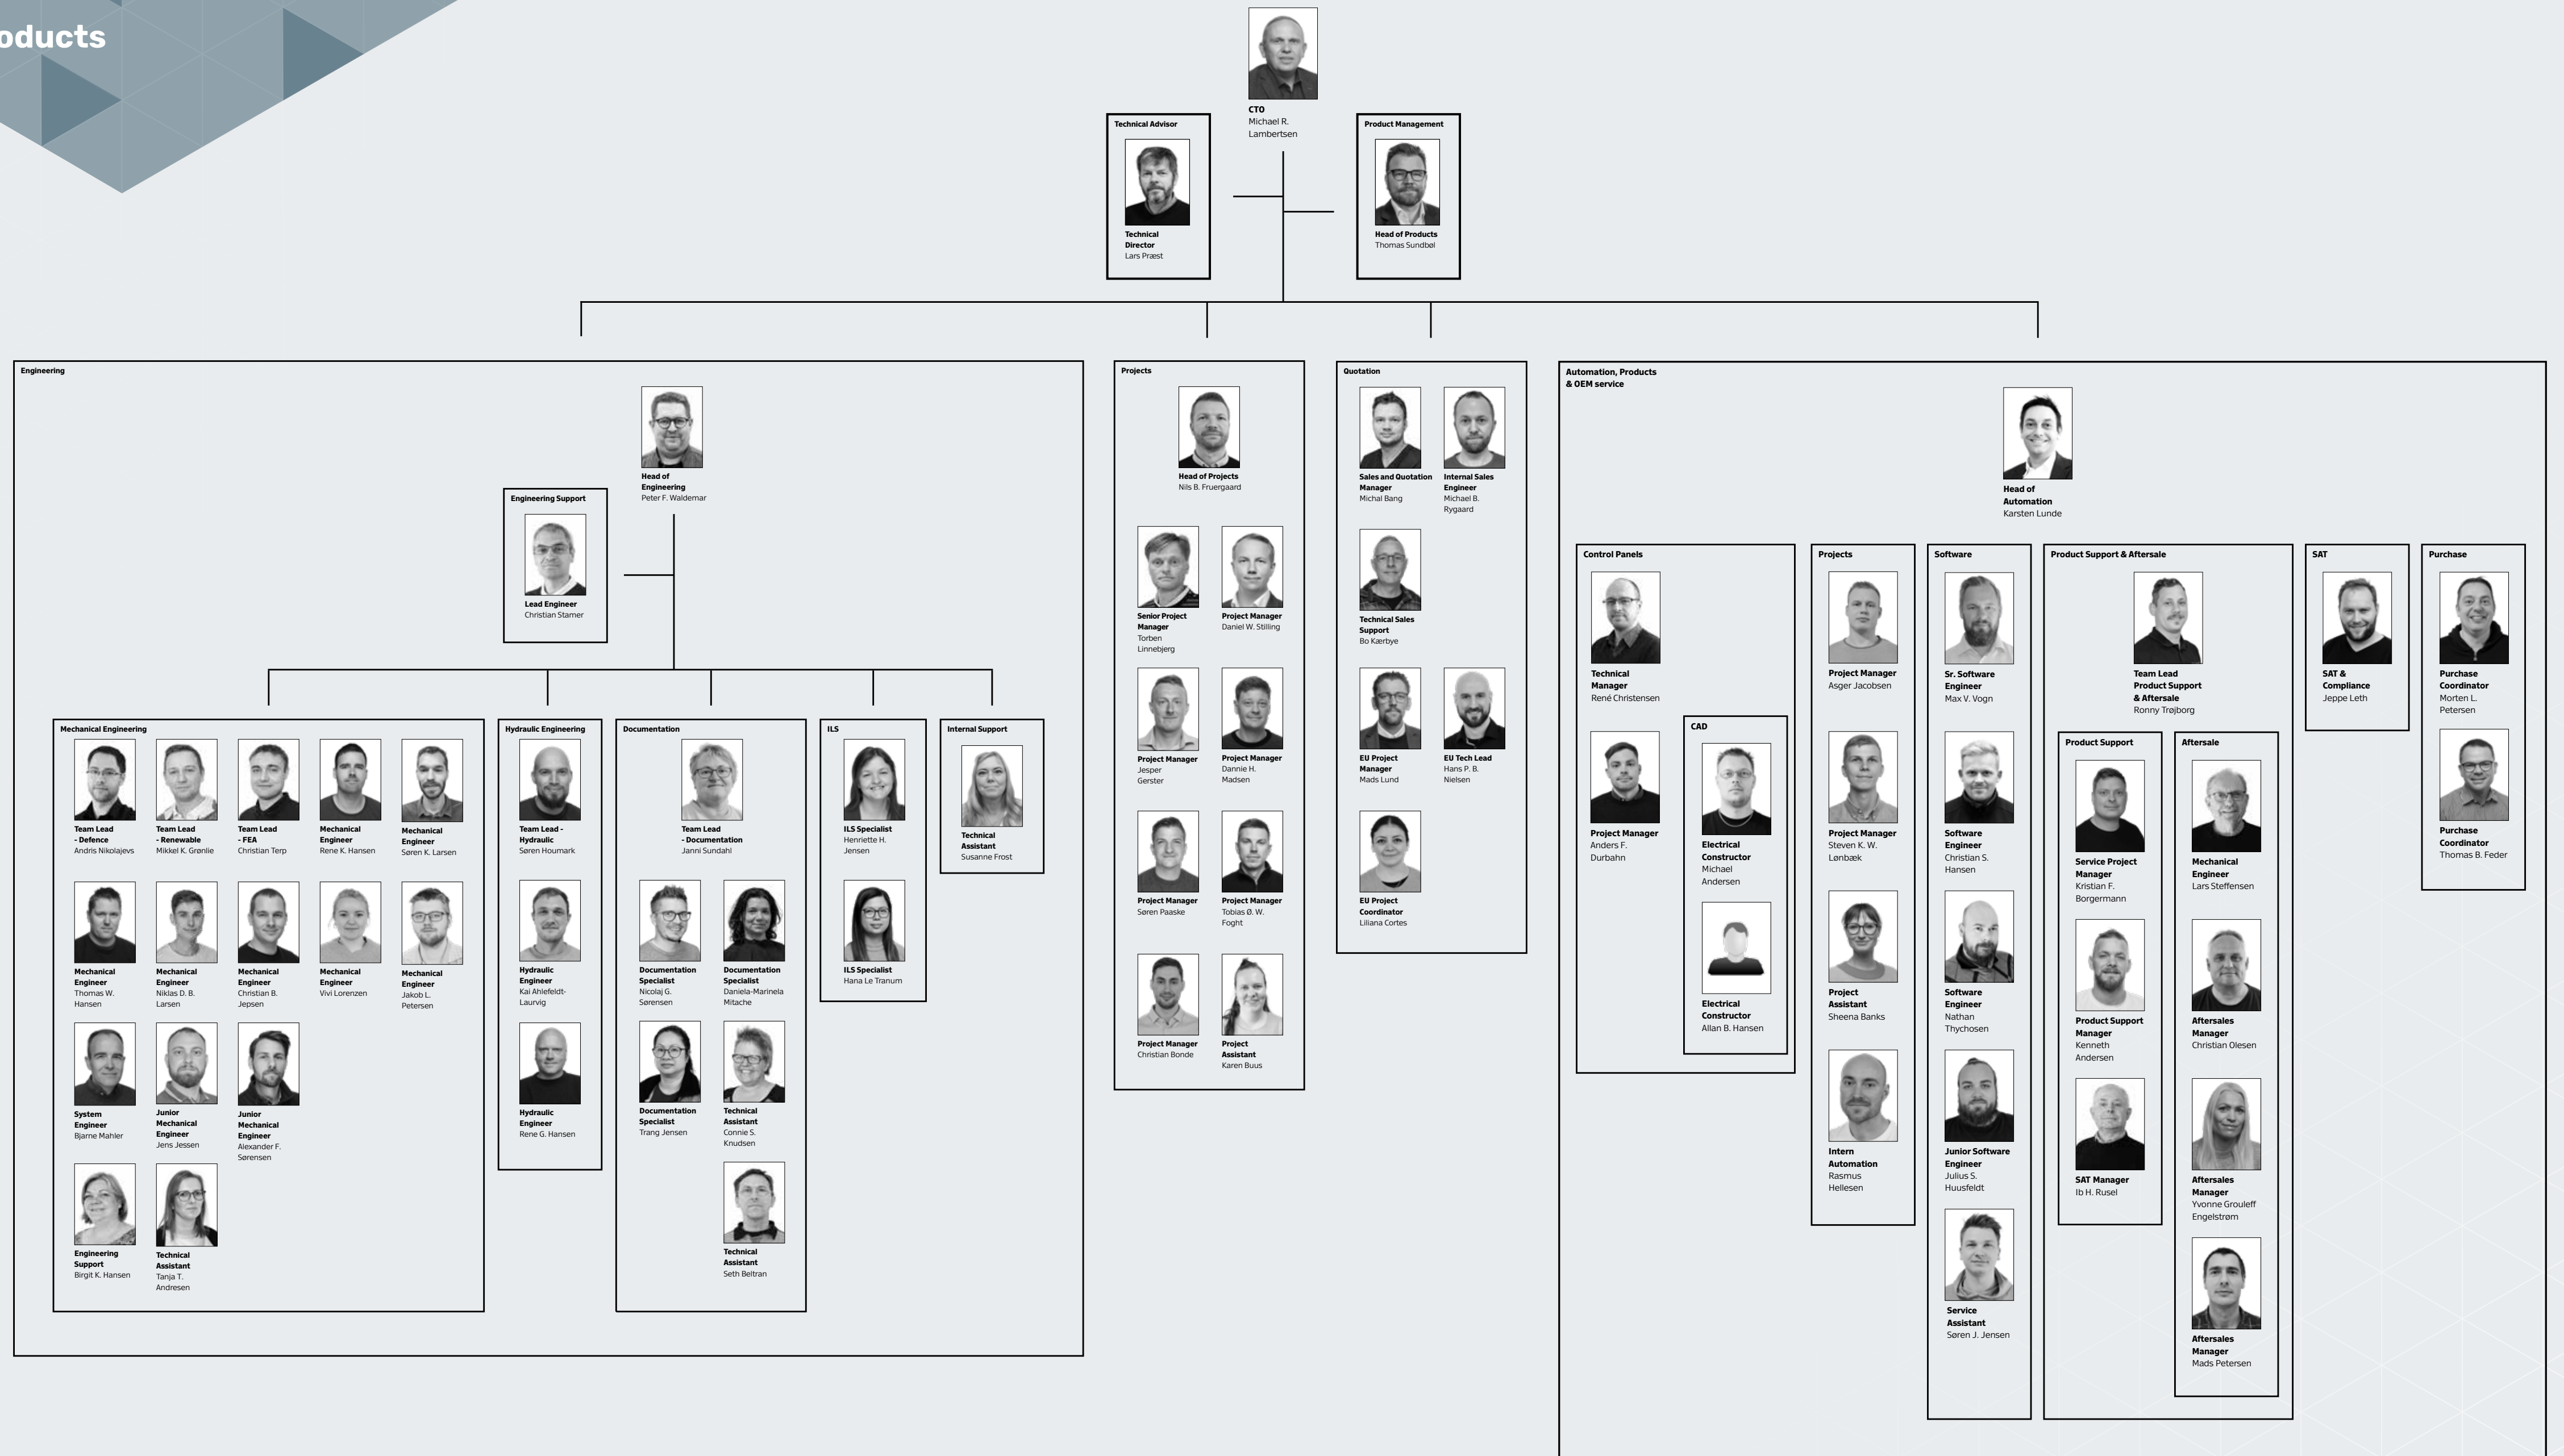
oducts

CTO
Michael R. Lambertsen

Technical Advisor
Technical Director
Lars Præst

Product Management
Head of Products
Thomas Sundbøl

Engineering

Head of Engineering
Peter F. Waldemar

Engineering Support
Lead Engineer
Christian Stamer

Mechanical Engineering

Team Lead - Defence
Andris Nikolajevs

Team Lead - Renewable
Mikkel K. Grønlie

Team Lead - FEA
Christian Terp

Mechanical Engineer
Rene K. Hansen

Mechanical Engineer
Søren K. Larsen

Mechanical Engineer
Thomas W. Hansen

Mechanical Engineer
Niklas D. B. Larsen

Mechanical Engineer
Christian B. Jepsen

Mechanical Engineer
Vivi Lorenzen

Mechanical Engineer
Jakob L. Petersen

System Engineer
Bjarne Mahler

Junior Mechanical Engineer
Jens Jessen

Junior Mechanical Engineer
Alexander F. Sørensen

Engineering Support
Birgit K. Hansen

Technical Assistant
Tanja T. Andresen

Hydraulic Engineering

Team Lead - Hydraulic
Søren Houmark

Hydraulic Engineer
Kai Ahlefeldt-Laurvig

Hydraulic Engineer
Rene G. Hansen

Documentation

Team Lead - Documentation
Janni Sundahl

Documentation Specialist
Nicolaj G. Sørensen

Documentation Specialist
Daniela-Marinela Mitache

Documentation Specialist
Trang Jensen

Technical Assistant
Connie S. Knudsen

Technical Assistant
Seth Beltran

ILS

ILS Specialist
Henriette H. Jensen

ILS Specialist
Hana Le Tranum

Internal Support

Technical Assistant
Susanne Frost

Projects

Head of Projects
Nils B. Fruergaard

Senior Project Manager
Torben Linnebjerg

Project Manager
Daniel W. Stilling

Project Manager
Jesper Gerster

Project Manager
Dannie H. Madsen

Project Manager
Søren Paaske

Project Manager
Tobias Ø. W. Foght

Project Manager
Christian Bonde

Project Assistant
Karen Buus

Quotation

Sales and Quotation Manager
Michal Bang

Internal Sales Engineer
Michael B. Rygaard

Technical Sales Support
Bo Kærbye

EU Project Manager
Mads Lund

EU Tech Lead
Hans P. B. Nielsen

EU Project Coordinator
Liliana Cortes

Automation, Products & OEM service

Head of Automation
Karsten Lunde

Control Panels

Technical Manager
René Christensen

Project Manager
Anders F. Durbahn

CAD

Electrical Constructor
Michael Andersen

Electrical Constructor
Allan B. Hansen

Projects

Project Manager
Asger Jacobsen

Project Manager
Steven K. W. Lønbæk

Project Assistant
Sheena Banks

Intern Automation
Rasmus Hellesen

Software

Sr. Software Engineer
Max V. Vogn

Software Engineer
Christian S. Hansen

Software Engineer
Nathan Thychosen

Junior Software Engineer
Julius S. Huusfeldt

Service Assistant
Søren J. Jensen

Product Support & Aftersale

Team Lead Product Support & Aftersale
Ronny Trøjborg

Product Support

Service Project Manager
Kristian F. Borgermann

Product Support Manager
Kenneth Andersen

SAT Manager
Ib H. Rusel

Aftersale

Mechanical Engineer
Lars Steffensen

Aftersales Manager
Christian Olesen

Aftersales Manager
Yvonne Grouleff Engelstrøm

Aftersales Manager
Mads Petersen

SAT

SAT & Compliance
Jeppe Leth

Purchase

Purchase Coordinator
Morten L. Petersen

Purchase Coordinator
Thomas B. Feder